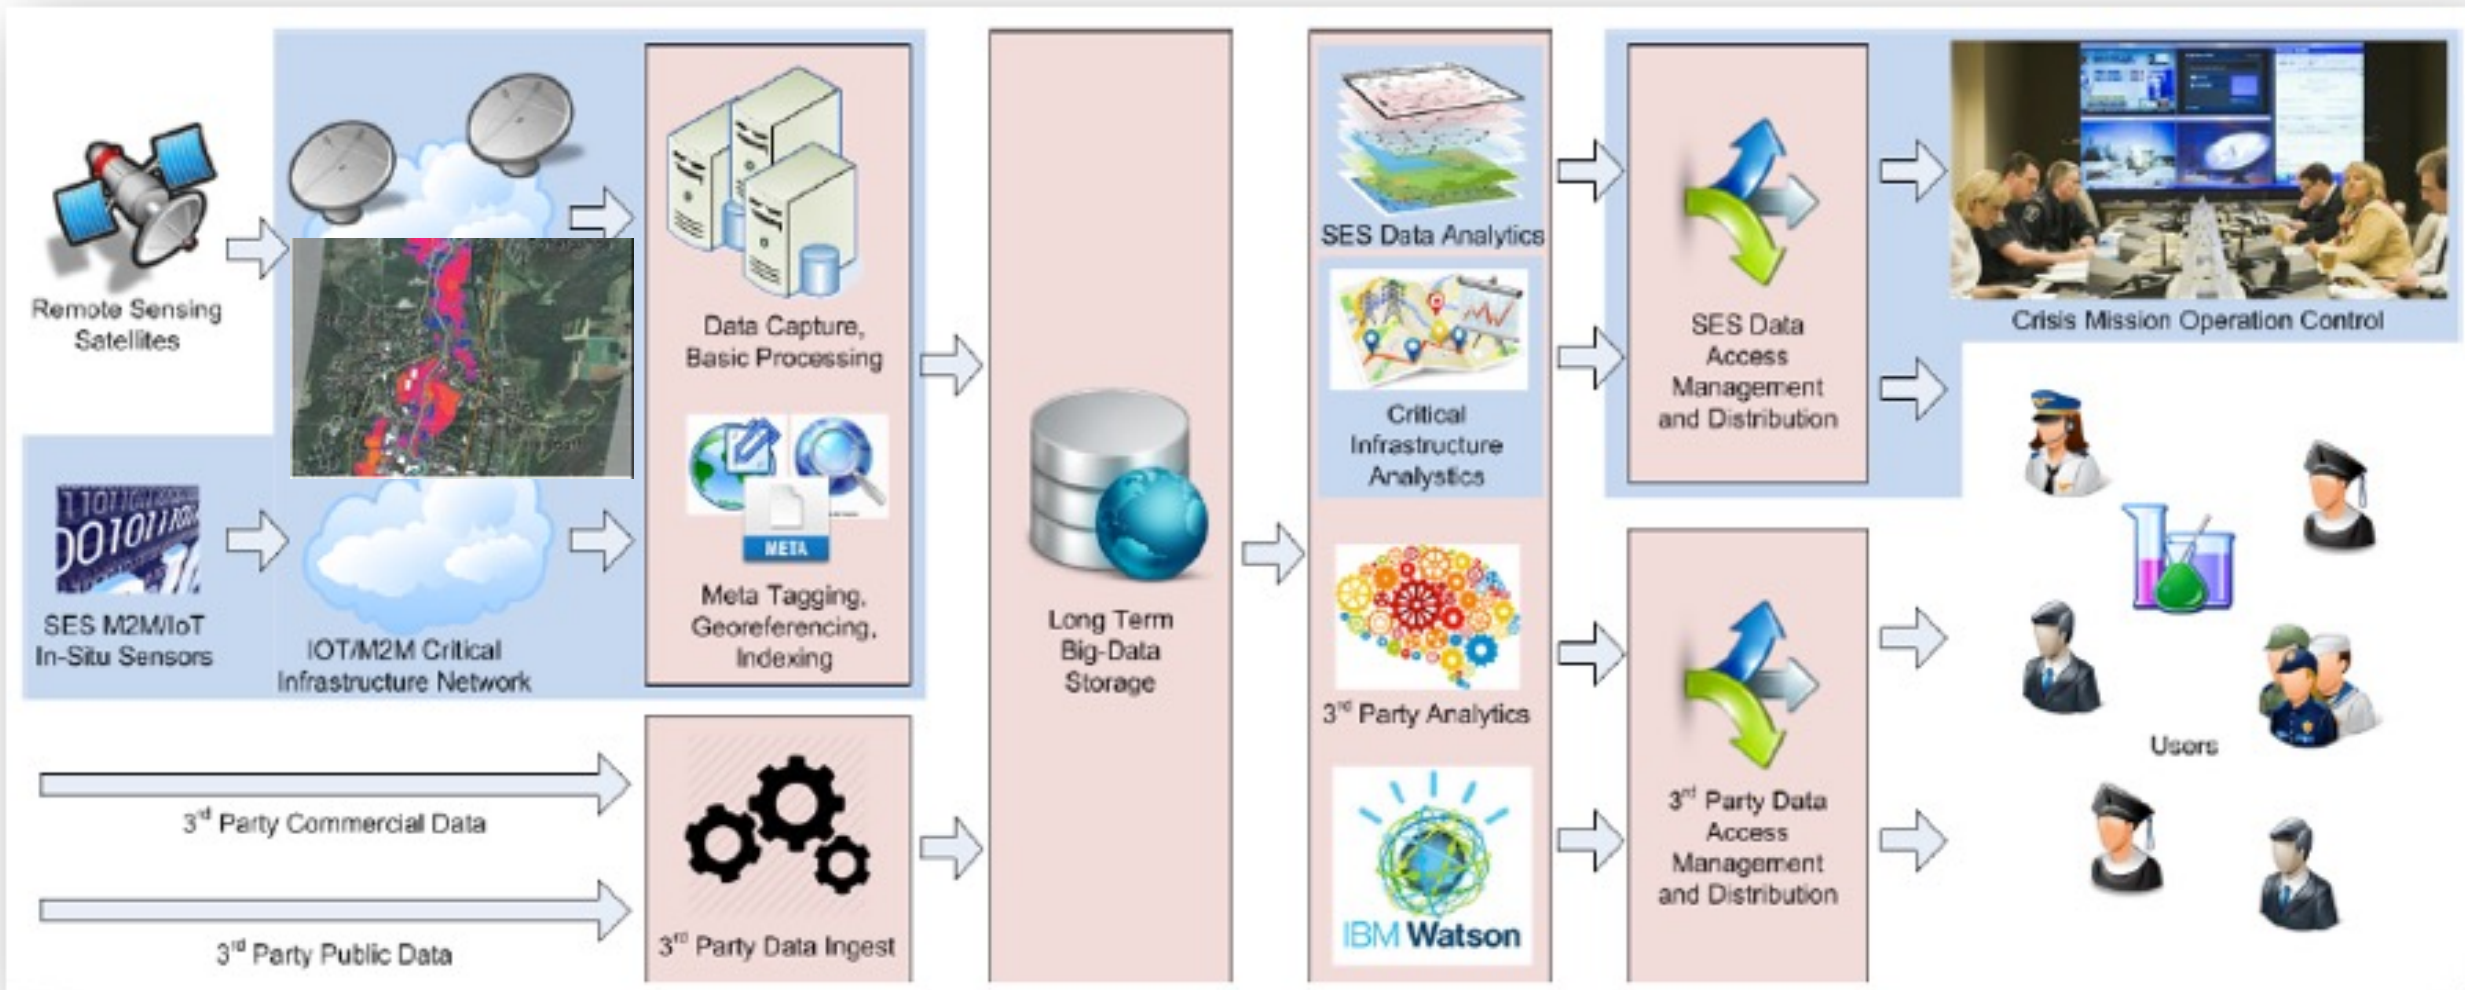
Remote Sensing Satellites

Data Capture, Basic Processing

META

Meta Tagging, Georeferencing, Indexing

SES M2M/IoT In-Situ Sensors

IOT/M2M Critical Infrastructure Network

$3^{rd}$ Party Commercial Data

$3^{rd}$ Party Public Data

$3^{rd}$ Party Data Ingest

Long Term Big-Data Storage

SES Data Analytics

Critical Infrastructure Analytics

$3^{rd}$ Party Analytics

IBM Watson

SES Data Access Management and Distribution

$3^{rd}$ Party Data Access Management and Distribution

Crisis Mission Operation Control

Users